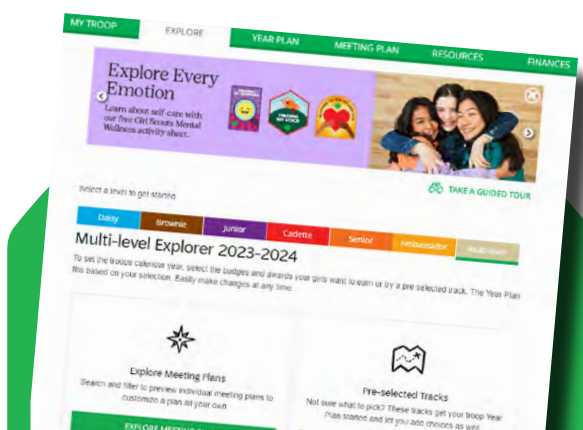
MY TROOP EXPLORE YEAR PLAN MEETING PLAN RESOURCES FINANCES

Explore Every Emotion
Learn about self-care with our free Girl Scouts Mental Wellness activity sheet.

Select a level to get started

TAKE A GUIDED TOUR

Daisy Brownie Junior Cadette Senior Ambassador Multi-level

Multi-level Explorer 2023-2024

To set the troop's calendar year, select the badges and awards your girls want to earn or try a pre-selected track. The Year Plan fills based on your selection. Easily make changes at any time.

Explore Meeting Plans
Search and filter to preview individual meeting plans to customize a plan all your own.

EXPLORE MEETING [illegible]

Pre-selected Tracks
Not sure what to pick? These tracks get your troop Year Plan started and let you add choices as you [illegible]